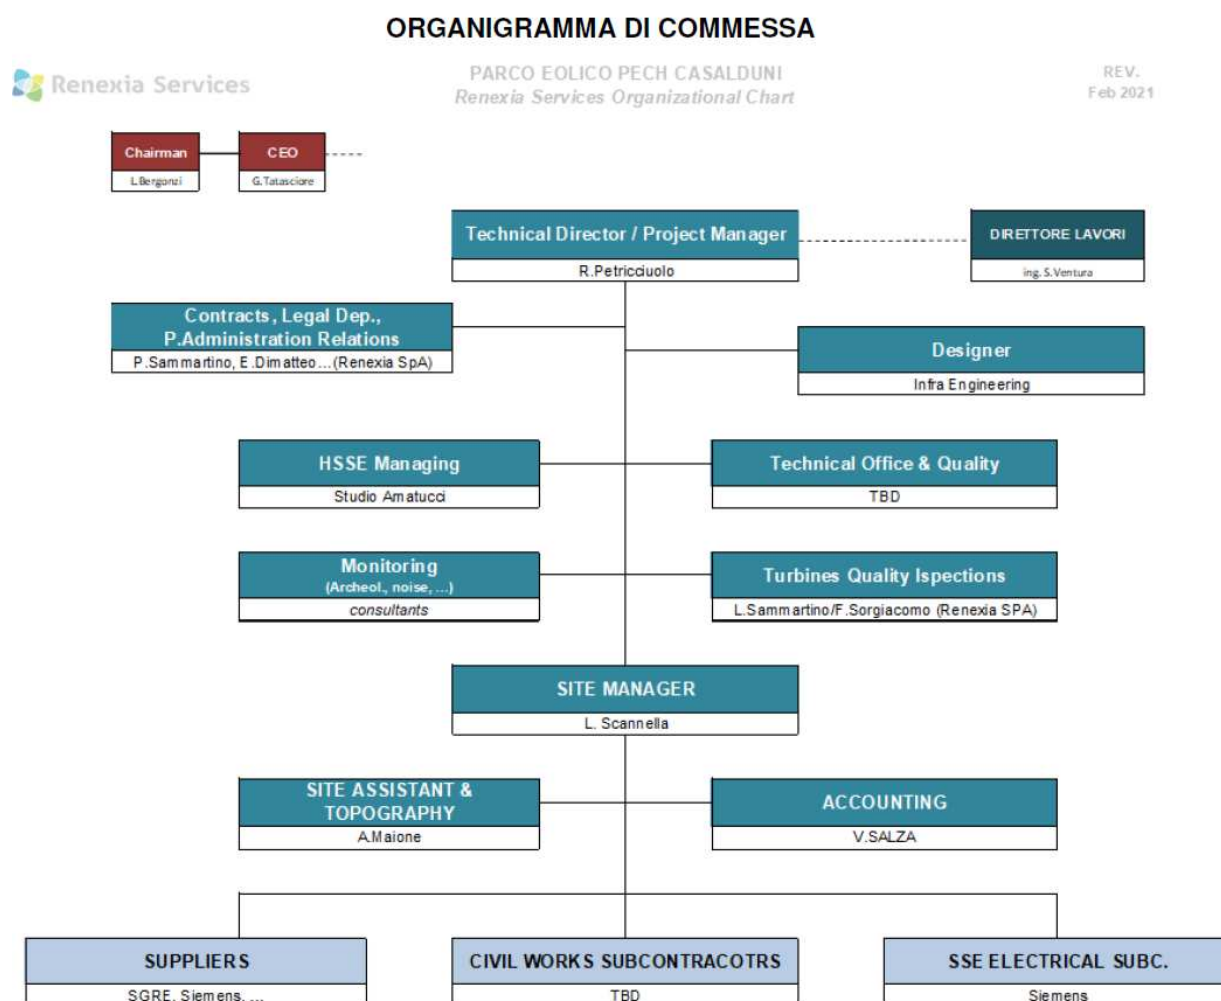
ORGANIGRAMMA DI COMMESSA

Renexia Services

PARCO EOLICO PECH CASALDUNI
Renexia Services Organizational Chart

REV.
Feb 2021

Chairman
L.Bergonzi

CEO
G.Tatasciore

Technical Director / Project Manager
R.Petricciuolo

DIRETTORE LAVORI
ing. S.Ventura

Contracts, Legal Dep., P.Administration Relations
P.Sammartino, E.Dimatteo ...(Renexia SpA)

Designer
Infra Engineering

HSSE Managing
Studio Amatucci

Technical Office & Quality
TBD

Monitoring
(Archeol., noise, ...)
consultants

Turbines Quality Ispections
L.Sammartino/F.Sorgiacomo (Renexia SPA)

SITE MANAGER
L. Scannella

SITE ASSISTANT & TOPOGRAPHY
A.Maione

ACCOUNTING
V.SALZA

SUPPLIERS
SGRE, Siemens, ...

CIVIL WORKS SUBCONTRACOTRS
TBD

SSE ELECTRICAL SUBC.
Siemens